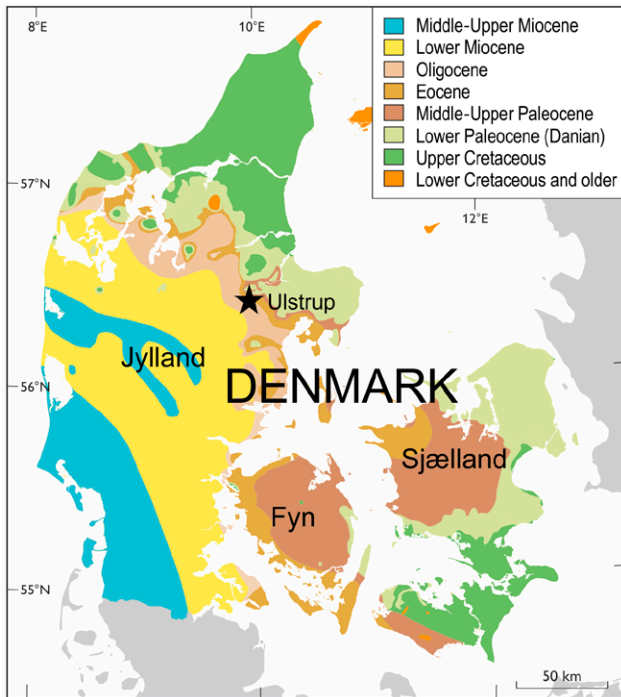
8°E
10°E
12°E
57°N
56°N
55°N

Middle-Upper Miocene
Lower Miocene
Oligocene
Eocene
Middle-Upper Paleocene
Lower Paleocene (Danian)
Upper Cretaceous
Lower Cretaceous and older

Ulstrup
Jylland
DENMARK
Sjælland
Fyn
50 km